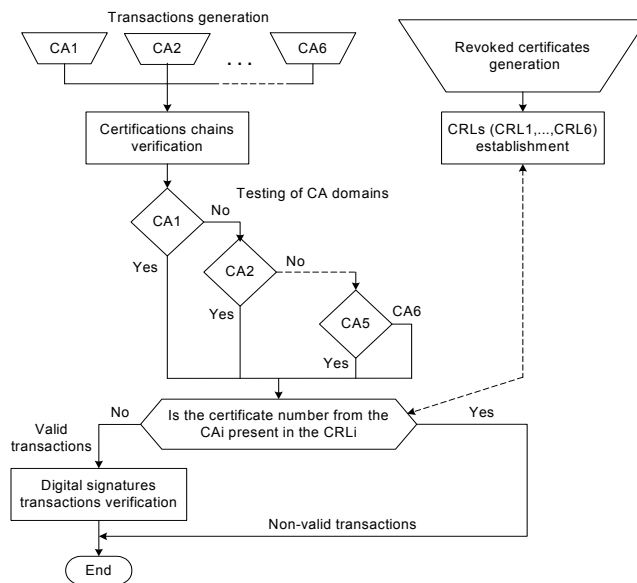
Transactions generation

CA1

CA2

. . .

CA6

Revoked certificates generation

Certifications chains verification

CRLs (CRL1,...,CRL6) establishment

Testing of CA domains

CA1

No

Yes

CA2

No

Yes

CA5

CA6

Yes

No

Valid transactions

Is the certificate number from the CAi present in the CRLi

Yes

Digital signatures transactions verification

Non-valid transactions

End